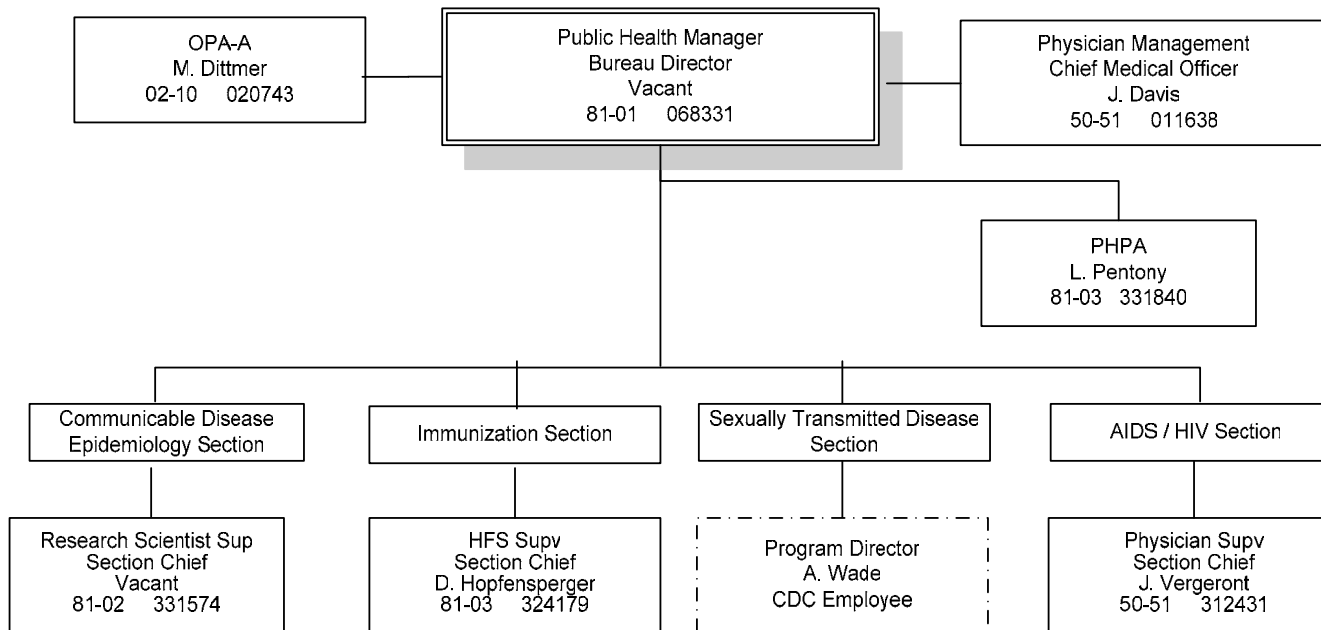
OPA-A
M. Dittmer
02-10 020743

Public Health Manager
Bureau Director
Vacant
81-01 068331

Physician Management
Chief Medical Officer
J. Davis
50-51 011638

PHPA
L. Pentony
81-03 331840

Communicable Disease Epidemiology Section

Immunization Section

Sexually Transmitted Disease Section

AIDS / HIV Section

Research Scientist Sup
Section Chief
Vacant
81-02 331574

HFS Supv
Section Chief
D. Hopfensperger
81-03 324179

Program Director
A. Wade
CDC Employee

Physician Supv
Section Chief
J. Vergeront
50-51 312431